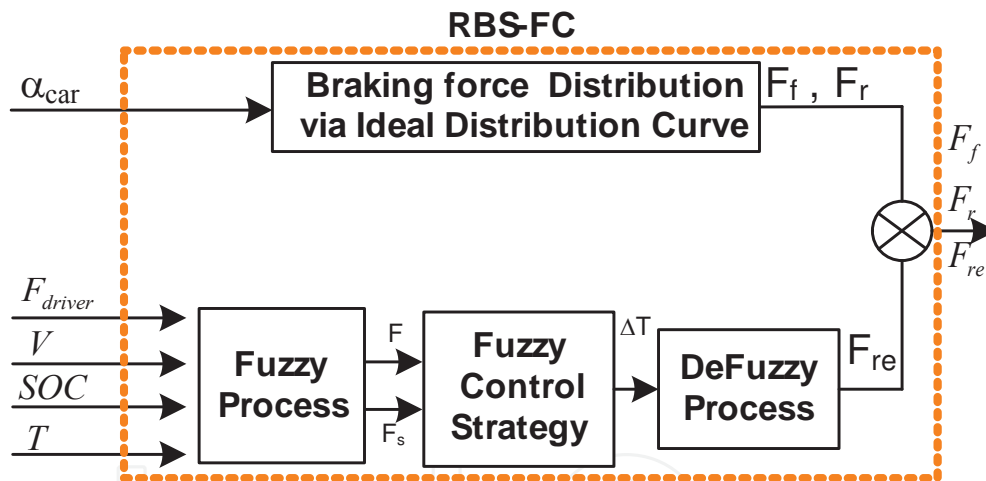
RBS-FC

$\alpha_{car}$

Braking force Distribution via Ideal Distribution Curve

$F_f$ , $F_r$

$F_f$
$F_r$
$F_{re}$

$F_{driver}$
$V$
$SOC$
$T$

Fuzzy Process

F

$F_s$

Fuzzy Control Strategy

$\Delta T$

DeFuzzy Process

$F_{re}$